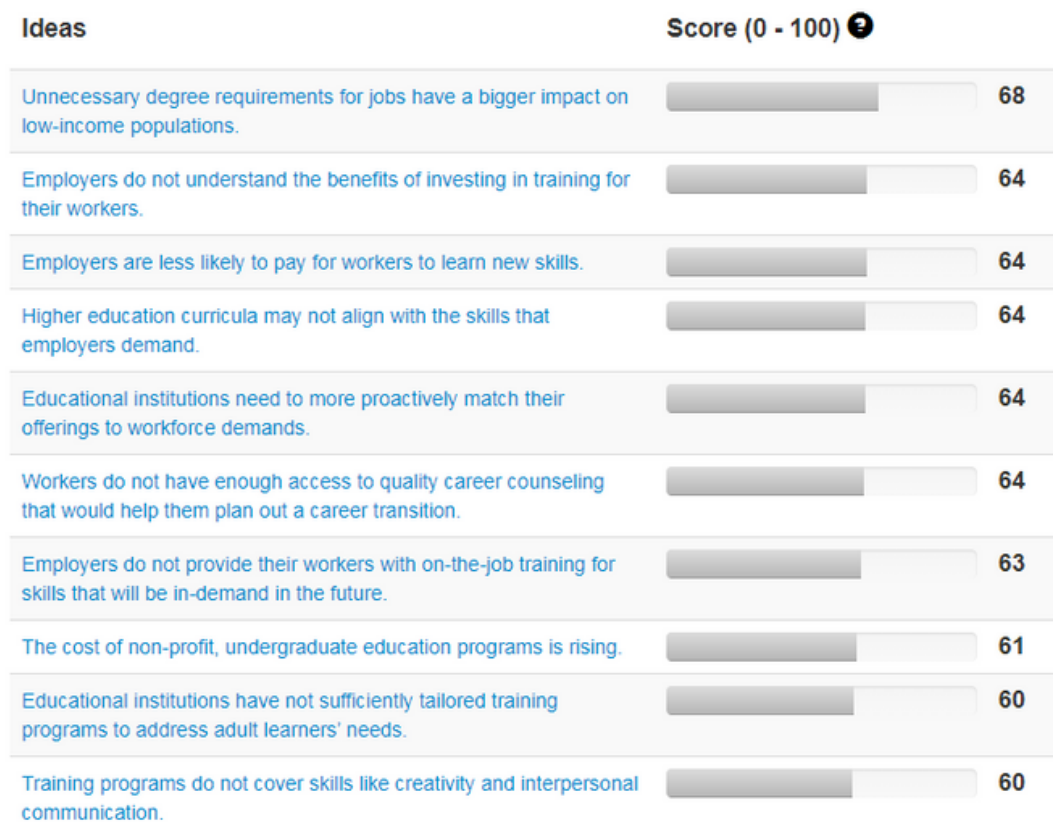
| Ideas | Score (0 - 100) ? |
|---|---|
| Unnecessary degree requirements for jobs have a bigger impact on low-income populations. | 68 |
| Employers do not understand the benefits of investing in training for their workers. | 64 |
| Employers are less likely to pay for workers to learn new skills. | 64 |
| Higher education curricula may not align with the skills that employers demand. | 64 |
| Educational institutions need to more proactively match their offerings to workforce demands. | 64 |
| Workers do not have enough access to quality career counseling that would help them plan out a career transition. | 64 |
| Employers do not provide their workers with on-the-job training for skills that will be in-demand in the future. | 63 |
| The cost of non-profit, undergraduate education programs is rising. | 61 |
| Educational institutions have not sufficiently tailored training programs to address adult learners' needs. | 60 |
| Training programs do not cover skills like creativity and interpersonal communication. | 60 |